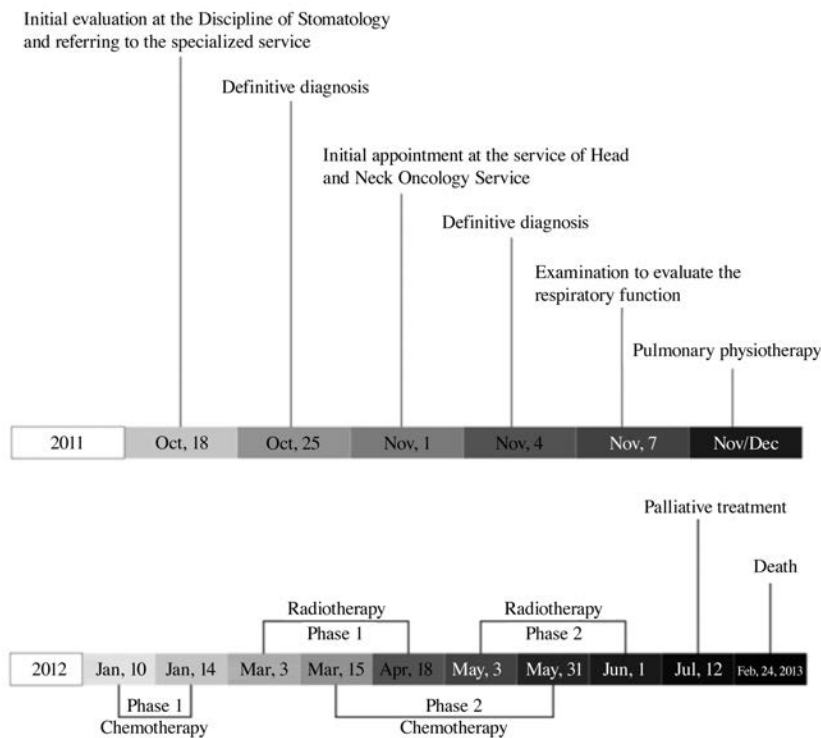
Initial evaluation at the Discipline of Stomatology and referring to the specialized service

Definitive diagnosis

Initial appointment at the service of Head and Neck Oncology Service

Definitive diagnosis

Examination to evaluate the respiratory function

Pulmonary physiotherapy

2011 | Oct, 18 | Oct, 25 | Nov, 1 | Nov, 4 | Nov, 7 | Nov/Dec

Palliative treatment

Death

Radiotherapy
Phase 1

Radiotherapy
Phase 2

2012 | Jan, 10 | Jan, 14 | Mar, 3 | Mar, 15 | Apr, 18 | May, 3 | May, 31 | Jun, 1 | Jul, 12 | Feb, 24, 2013

Phase 1
Chemotherapy

Phase 2
Chemotherapy